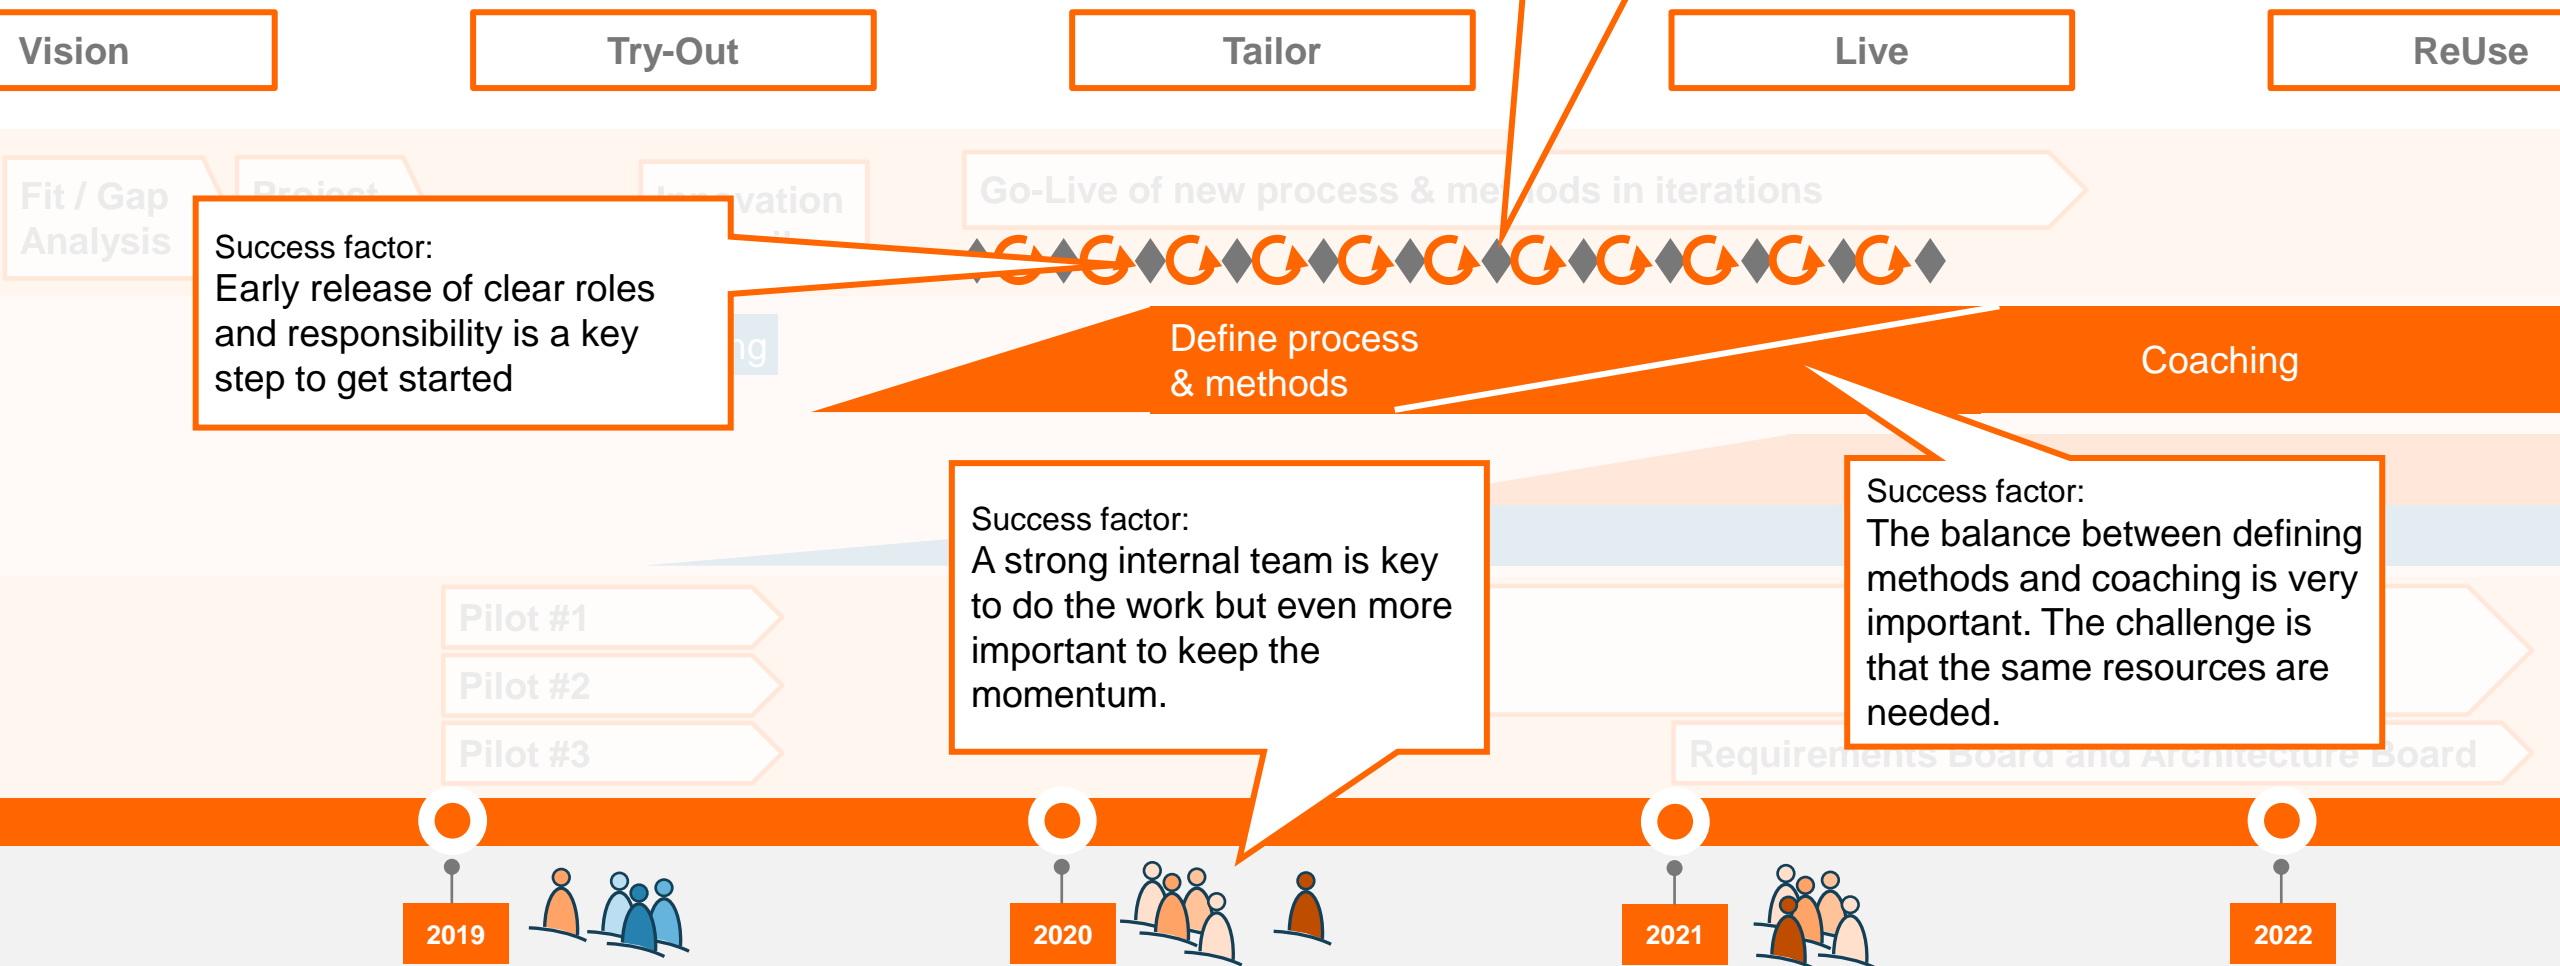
Vision

Try-Out

Tailor

Live

ReUse

Fit / Gap Analysis

Project

Innovation

Go-Live of new process & me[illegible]ods in iterations

Success factor:
Early release of clear roles and responsibility is a key step to get started

Define process & methods

Coaching

Success factor:
A strong internal team is key to do the work but even more important to keep the momentum.

Success factor:
The balance between defining methods and coaching is very important. The challenge is that the same resources are needed.

Pilot #1

Pilot #2

Pilot #3

Requirements Board and Architecture Board

2019

2020

2021

2022